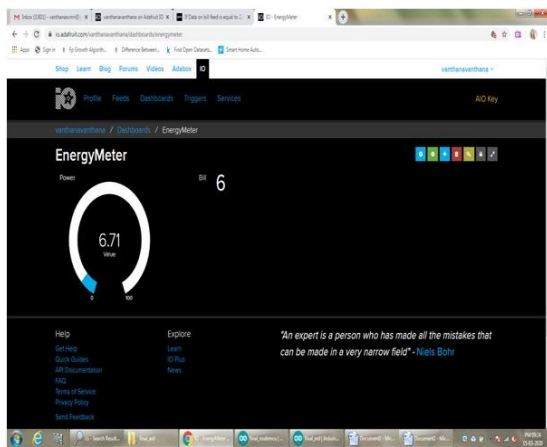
Inbox (1301) - vanthenavanth@ ×
vanthenavanthana on Adafruit IO ×
If Data on IoT feed is equal to 2 ×
IO - EnergyMeter ×

io.adafruit.com/vanthenavanthana/dashboards/energymeter

Apps Sign in Fp Growth Algorith... Difference Between... Find Open Datasets... Smart Home Auto...

Shop Learn Blog Forums Videos Adabox IO

vanthenavanthana

Profile Feeds Dashboards Triggers Services

AIO Key

vanthenavanthana / Dashboards / EnergyMeter

EnergyMeter

Power

Bill

6

6.71
Value

0

100

Help
Get Help
Quick Guides
API Documentation
FAQ
Terms of Service
Privacy Policy
Send Feedback

Explore
Learn
IO Plus
News

"An expert is a person who has made all the mistakes that can be made in a very narrow field" - Niels Bohr

IO - Search Result...
final_edit
EnergyMeter -
final_resilience (...
final_edit | Arduin...
Document1 - Mic...
Document - Mic...
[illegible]